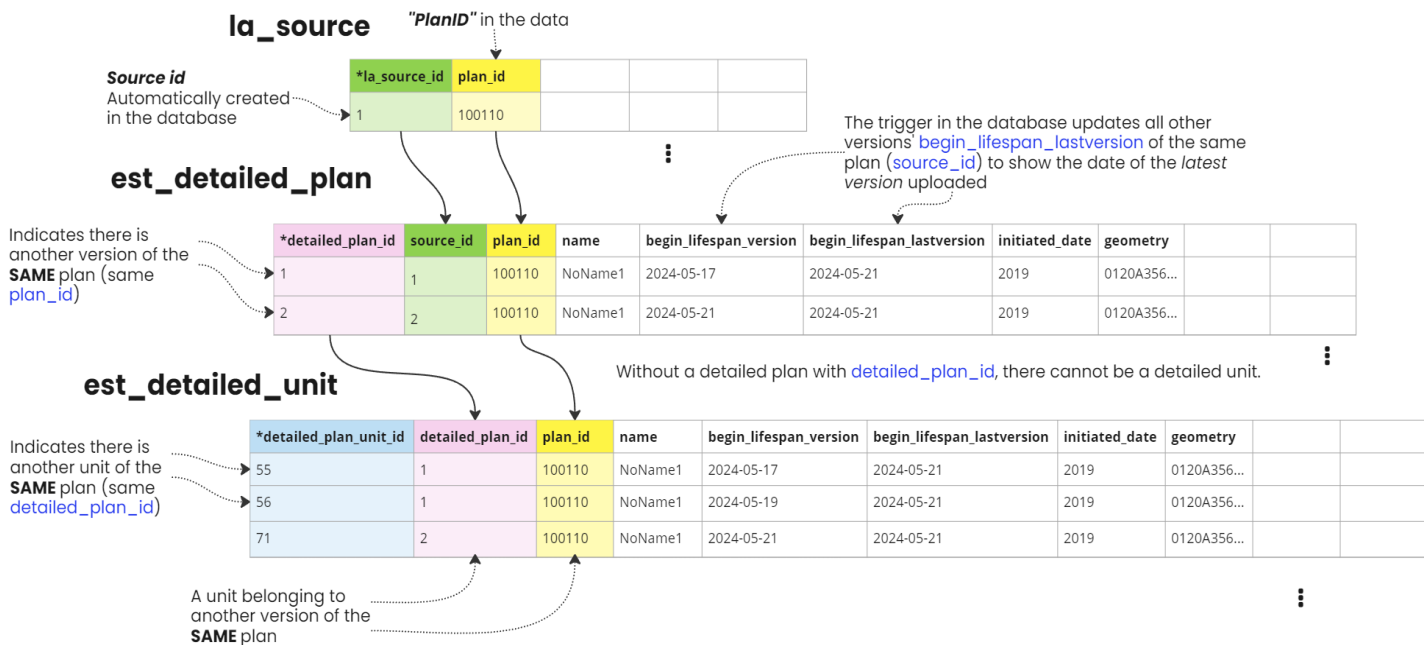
la_source

"PlanID" in the data

Source id
Automatically created in the database

| *la_source_id | plan_id | | | |
|---|---|---|---|---|
| 1 | 100110 | | | |

⋮

The trigger in the database updates all other versions' begin_lifespan_lastversion of the same plan (source_id) to show the date of the latest version uploaded

est_detailed_plan

Indicates there is another version of the SAME plan (same plan_id)

| *detailed_plan_id | source_id | plan_id | name | begin_lifespan_version | begin_lifespan_lastversion | initiated_date | geometry | | |
|---|---|---|---|---|---|---|---|---|---|
| 1 | 1 | 100110 | NoName1 | 2024-05-17 | 2024-05-21 | 2019 | 0120A356... | | |
| 2 | 2 | 100110 | NoName1 | 2024-05-21 | 2024-05-21 | 2019 | 0120A356... | | |

⋮

Without a detailed plan with detailed_plan_id, there cannot be a detailed unit.

est_detailed_unit

Indicates there is another unit of the SAME plan (same detailed_plan_id)

| *detailed_plan_unit_id | detailed_plan_id | plan_id | name | begin_lifespan_version | begin_lifespan_lastversion | initiated_date | geometry | |
|---|---|---|---|---|---|---|---|---|
| 55 | 1 | 100110 | NoName1 | 2024-05-17 | 2024-05-21 | 2019 | 0120A356... | |
| 56 | 1 | 100110 | NoName1 | 2024-05-19 | 2024-05-21 | 2019 | 0120A356... | |
| 71 | 2 | 100110 | NoName1 | 2024-05-21 | 2024-05-21 | 2019 | 0120A356... | |

A unit belonging to another version of the SAME plan

⋮